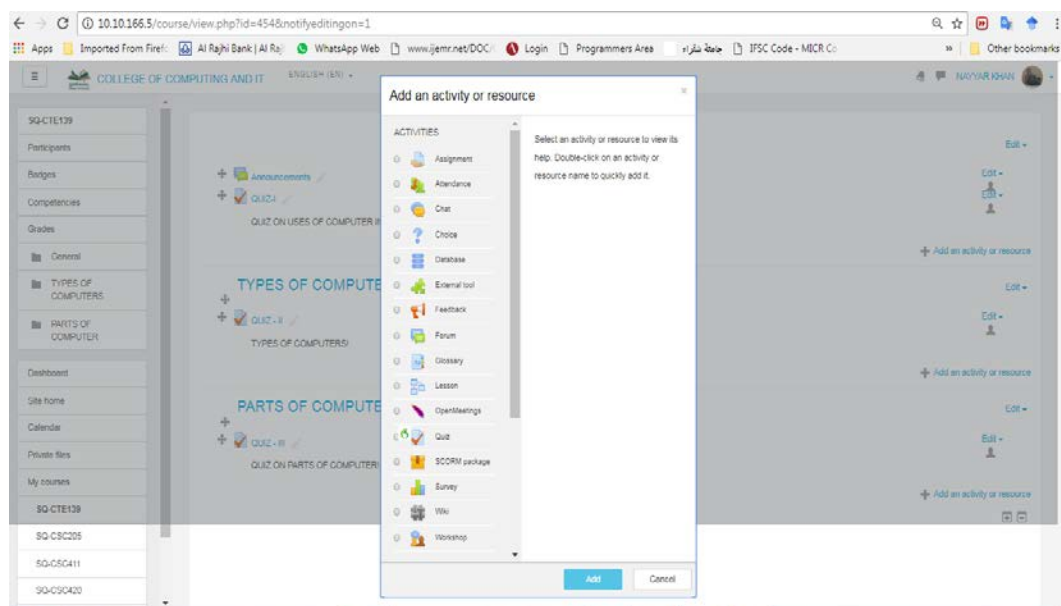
10.10.166.5/course/view.php?id=454&notifyeditingon=1

Apps Imported From Firef Al Rajhi Bank | Al Raj WhatsApp Web www.ijemr.net/DOC Login Programmers Area جامعة شقراء IFSC Code - MICR Co » Other bookmarks

COLLEGE OF COMPUTING AND IT ENGLISH (EN) NAYYAR KHAN

SQ-CTE139
Participants
Badges
Competencies
Grades
General
TYPES OF COMPUTERS
PARTS OF COMPUTER
Dashboard
Site home
Calendar
Private files
My courses
SQ-CTE139
SQ-CSC205
SQ-CSC411
SQ-CSC420

Announcements
QUIZ-I
QUIZ ON USES OF COMPUTER I

TYPES OF COMPUTE
QUIZ - II
TYPES OF COMPUTERS!

PARTS OF COMPUTE
QUIZ - III
QUIZ ON PARTS OF COMPUTER!

Edit
Edit
Edit
Add an activity or resource
Edit
Edit
Add an activity or resource
Edit
Edit
Add an activity or resource

Add an activity or resource

ACTIVITIES
Assignment
Attendance
Chat
Choice
Database
External tool
Feedback
Forum
Glossary
Lesson
OpenMeetings
Quiz
SCORM package
Survey
Wiki
Workshop

Select an activity or resource to view its help. Double-click on an activity or resource name to quickly add it.

Add
Cancel